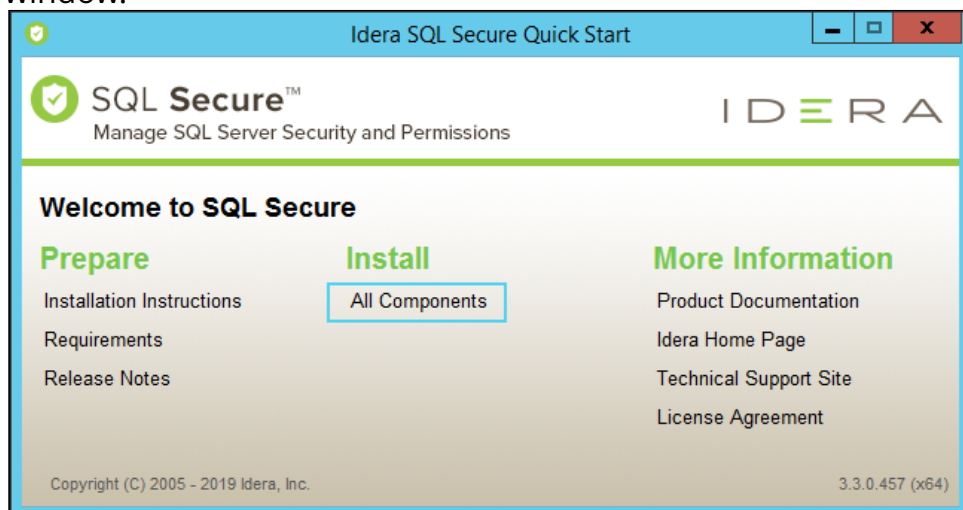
window.

Idera SQL Secure Quick Start

SQL Secure™
Manage SQL Server Security and Permissions

IDERA

Welcome to SQL Secure

Prepare
Installation Instructions
Requirements
Release Notes

Install
All Components

More Information
Product Documentation
Idera Home Page
Technical Support Site
License Agreement

Copyright (C) 2005 - 2019 Idera, Inc.

3.3.0.457 (x64)